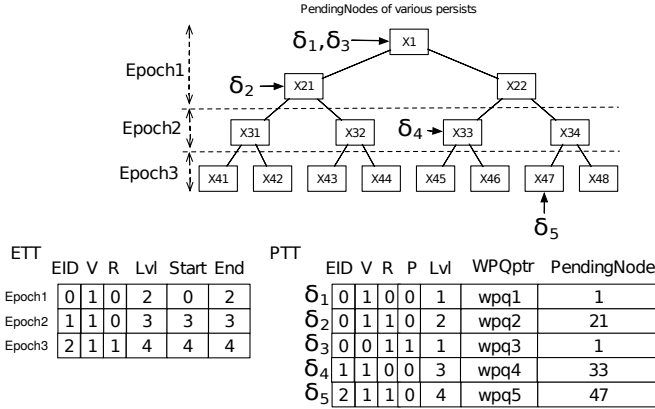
PendingNodes of various persists

Epoch1

Epoch2

Epoch3

$\delta_1, \delta_3$ → X1

$\delta_2$ → X21

X22

X31

X32

$\delta_4$ → X33

X34

X41

X42

X43

X44

X45

X46

X47

X48

$\delta_5$

ETT

| | EID | V | R | Lvl | Start | End |
|---|---|---|---|---|---|---|
| Epoch1 | 0 | 1 | 0 | 2 | 0 | 2 |
| Epoch2 | 1 | 1 | 0 | 3 | 3 | 3 |
| Epoch3 | 2 | 1 | 1 | 4 | 4 | 4 |

PTT

| | EID | V | R | P | Lvl | WPQptr | PendingNode |
|---|---|---|---|---|---|---|---|
| $\delta_1$ | 0 | 1 | 0 | 0 | 1 | wpq1 | 1 |
| $\delta_2$ | 0 | 1 | 1 | 0 | 2 | wpq2 | 21 |
| $\delta_3$ | 0 | 0 | 1 | 1 | 1 | wpq3 | 1 |
| $\delta_4$ | 1 | 1 | 0 | 0 | 3 | wpq4 | 33 |
| $\delta_5$ | 2 | 1 | 1 | 0 | 4 | wpq5 | 47 |